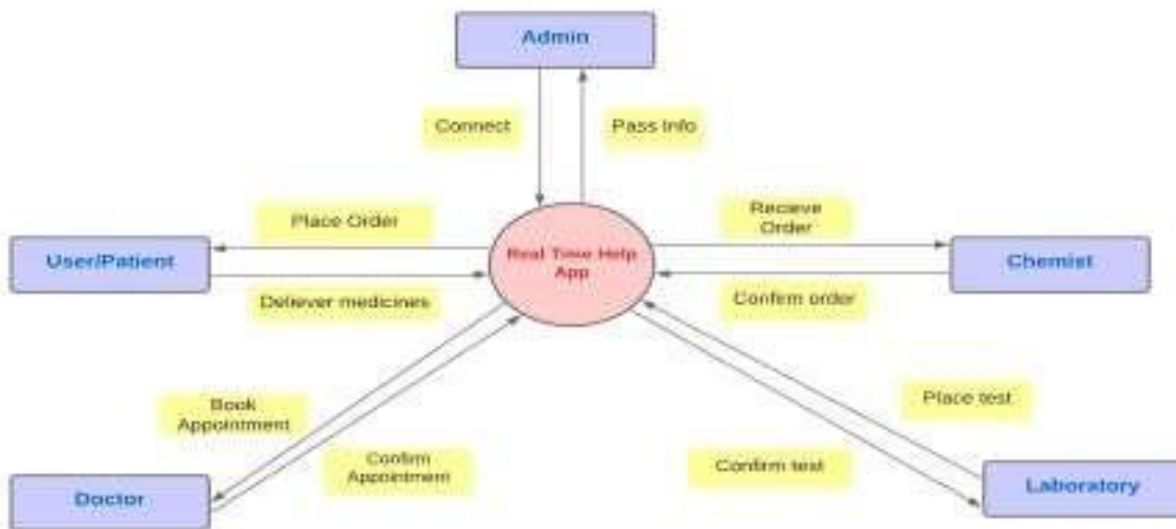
Admin

Connect

Pass Info

Place Order

Recieve Order

User/Patient

Real Time Help App

Chemist

Delever medicines

Confirm order

Book Appointment

Place test

Confirm Appointment

Confirm test

Doctor

Laboratory